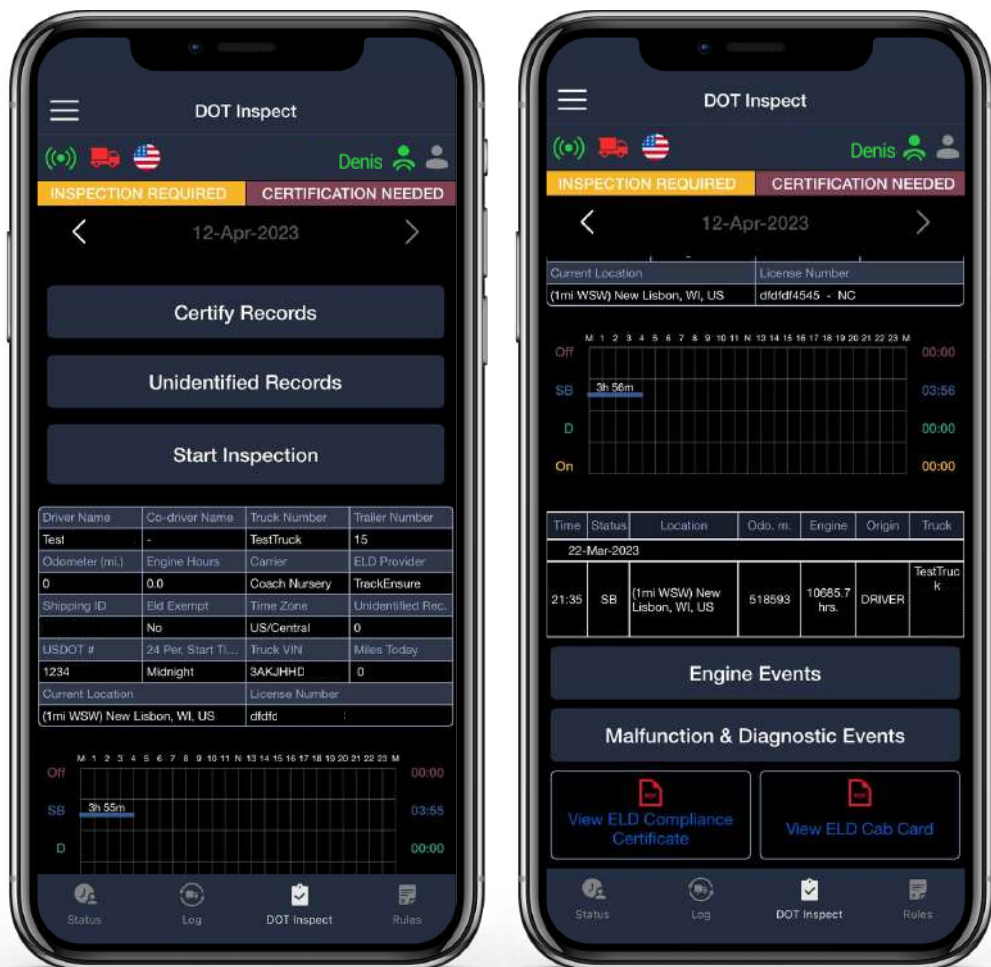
DOT Inspect

Denis

INSPECTION REQUIRED | CERTIFICATION NEEDED

12-Apr-2023

Certify Records

Unidentified Records

Start Inspection

| Driver Name | Co-driver Name | Truck Number | Trailer Number |
|---|---|---|---|
| Test | - | TestTruck | 15 |
| Odometer (mi.) | Engine Hours | Carrier | ELD Provider |
| 0 | 0.0 | Coach Nursery | TrackEnsure |
| Shipping ID | Eld Exempt | Time Zone | Unidentified Rec. |
| | No | US/Central | 0 |
| USDOT # | 24 Per. Start Ti... | Truck VIN | Miles Today |
| 1234 | Midnight | 3AKJHHD | 0 |
| Current Location | | License Number | |
| (1mi WSW) New Lisbon, WI, US | | dfdfd | |

M 1 2 3 4 5 6 7 8 9 10 11 N 13 14 15 16 17 18 19 20 21 22 23 M
Off 00:00
SB 3h 55m 03:55
D 00:00

Status Log DOT Inspect Rules

DOT Inspect

Denis

INSPECTION REQUIRED | CERTIFICATION NEEDED

12-Apr-2023

| Current Location | License Number |
|---|---|
| (1mi WSW) New Lisbon, WI, US | dfdfdf4545 - NC |

M 1 2 3 4 5 6 7 8 9 10 11 N 13 14 15 16 17 18 19 20 21 22 23 M
Off 00:00
SB 3h 56m 03:56
D 00:00
On 00:00

| Time | Status | Location | Odo. m. | Engine | Origin | Truck |
|---|---|---|---|---|---|---|
| 22-Mar-2023 | | | | | | |
| 21:35 | SB | (1mi WSW) New Lisbon, WI, US | 518593 | 10685.7 hrs. | DRIVER | TestTruck |

Engine Events

Malfunction & Diagnostic Events

View ELD Compliance Certificate

View ELD Cab Card

Status Log DOT Inspect Rules